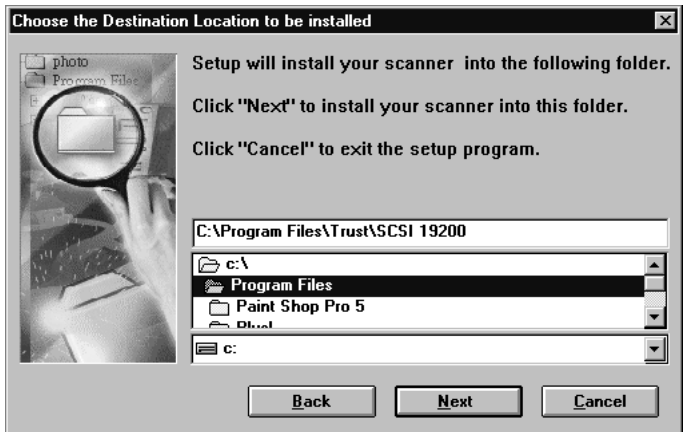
Choose the Destination Location to be installed

photo
Program Files

Setup will install your scanner into the following folder.

Click "Next" to install your scanner into this folder.

Click "Cancel" to exit the setup program.

C:\Program Files\Trust\SCSI 19200

c:\
Program Files
Paint Shop Pro 5
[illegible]

c:

Back
Next
Cancel